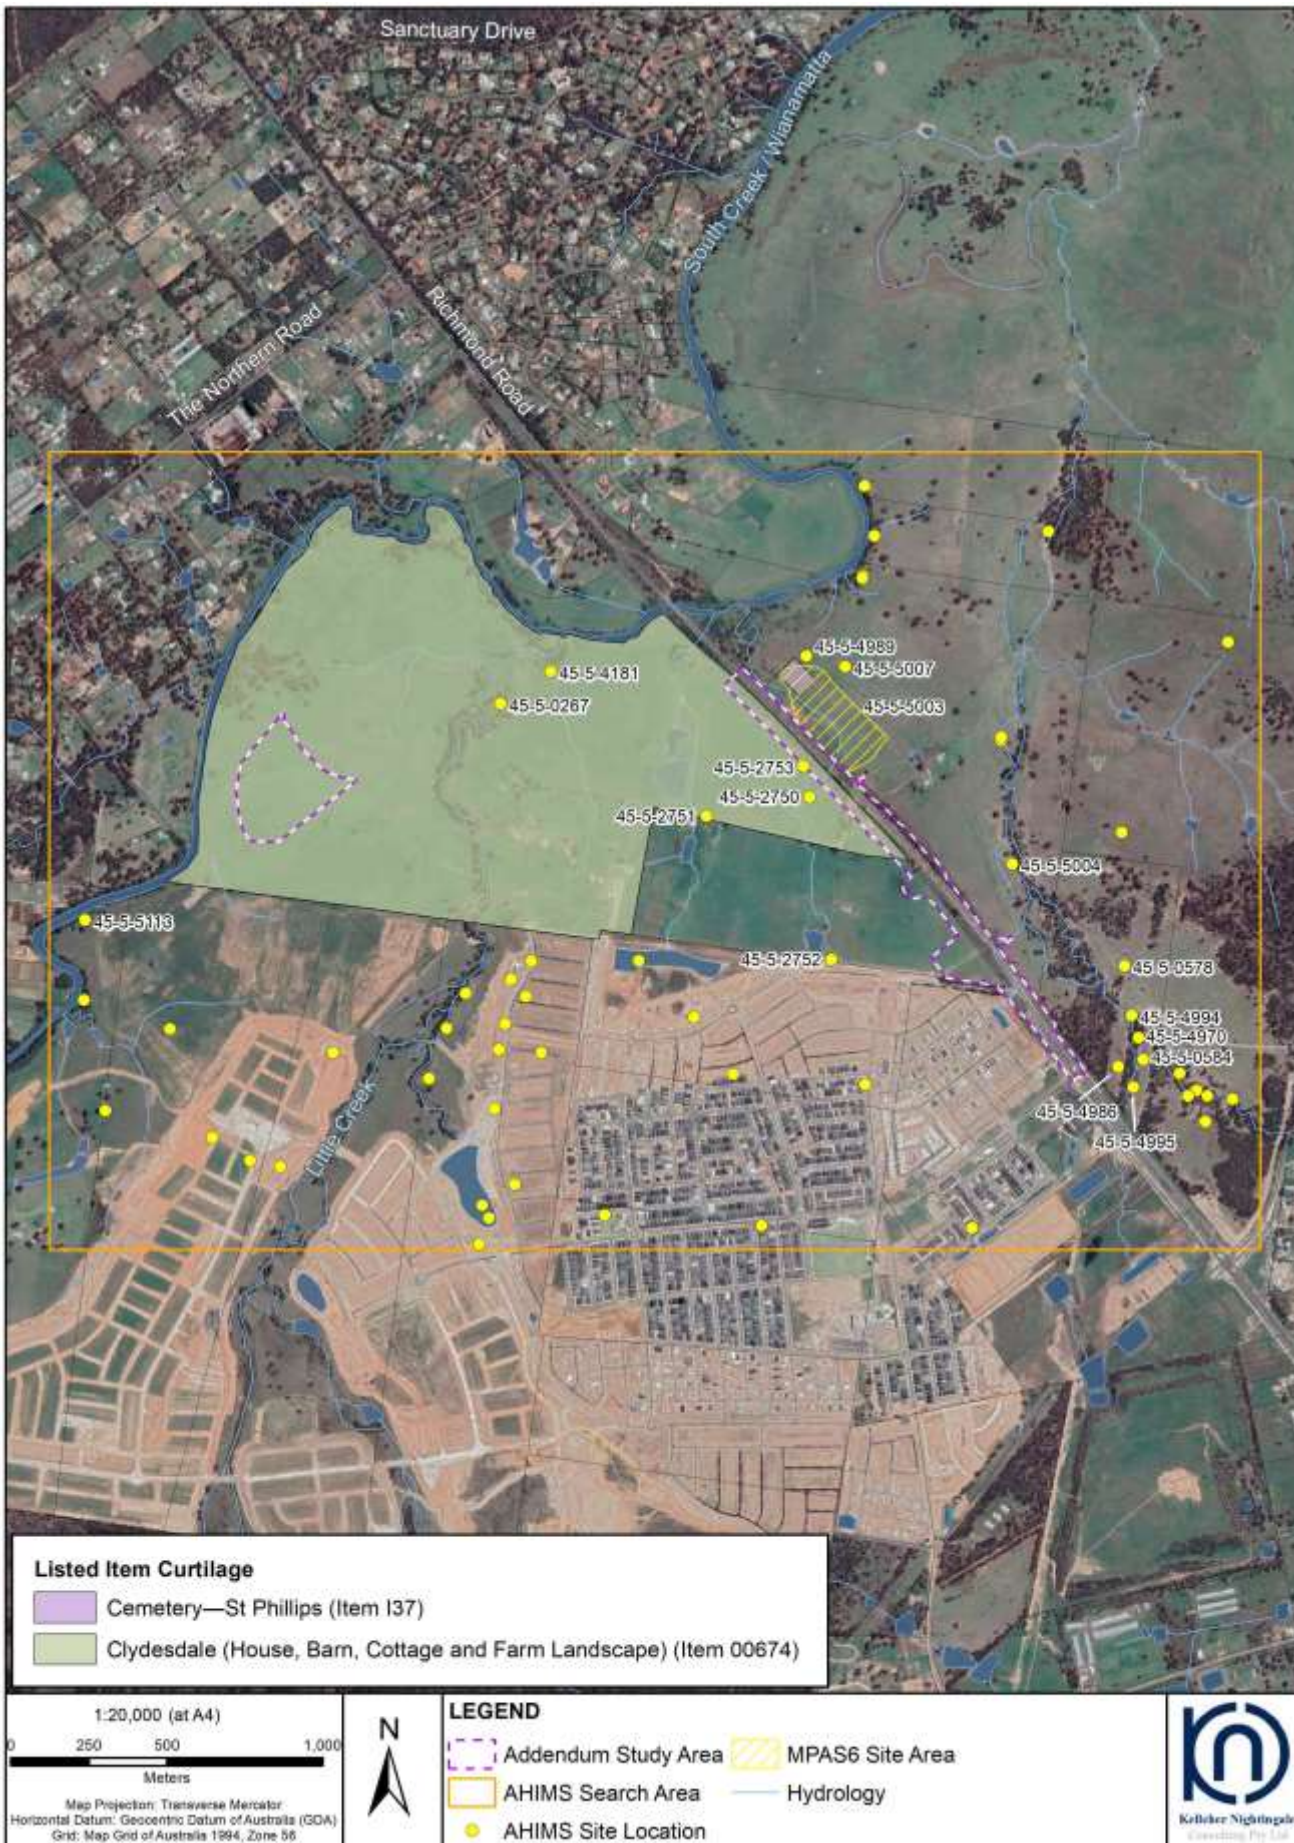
Sanctuary Drive
South Creek / Wianamatta
The Northern Road
Richmond Road
45-5-4181
45-5-0267
45-5-4989
45-5-5007
45-5-5003
45-5-2753
45-5-2750
45-5-2751
45-5-5004
45-5-5113
45-5-2752
45-5-0578
45-5-4994
45-5-4970
45-5-0584
45-5-4986
45-5-4985
Little Creek

Listed Item Curtilage
Cemetery—St Phillips (Item I37)
Clydesdale (House, Barn, Cottage and Farm Landscape) (Item 00674)

1:20,000 (at A4)
0 250 500 1,000
Meters
Map Projection: Transverse Mercator
Horizontal Datum: Geocentric Datum of Australia (GDA)
Grid: Map Grid of Australia 1994, Zone 56

N

LEGEND
Addendum Study Area
MPAS6 Site Area
AHIMS Search Area
Hydrology
AHIMS Site Location

Kelleher Nightingale
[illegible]